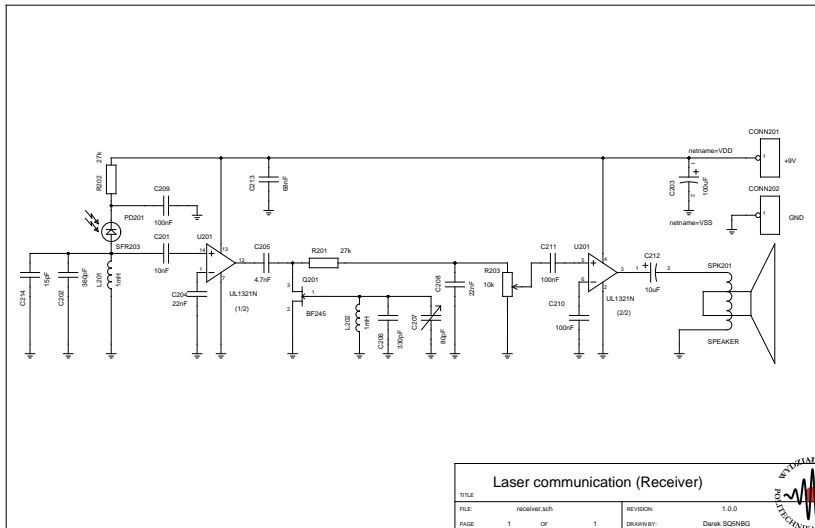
CONN201
netname=VDD
1
+9V
R202
27k
C213
68nF
C203
100uF
CONN202
1
GND
netname=VSS
C209
100nF
PD201
SFR203
C201
10nF
U201
14
13
1
7
12
C205
4.7nF
R201
27k
C211
100nF
U201
5
4
6
2
3
1
C212
10uF
2
SPK201
C214
15pF
C202
360pF
L201
1mH
C204
22nF
UL1321N
(1/2)
Q201
3
1
2
BF245
L202
1mH
C206
330pF
C207
80pF
C208
22nF
R203
10k
C210
100nF
UL1321N
(2/2)
SPEAKER
TITLE
Laser communication (Receiver)
FILE:
receiver.sch
REVISION:
1.0.0
PAGE
1
OF
1
DRAWN BY:
Darek SQ5NBG